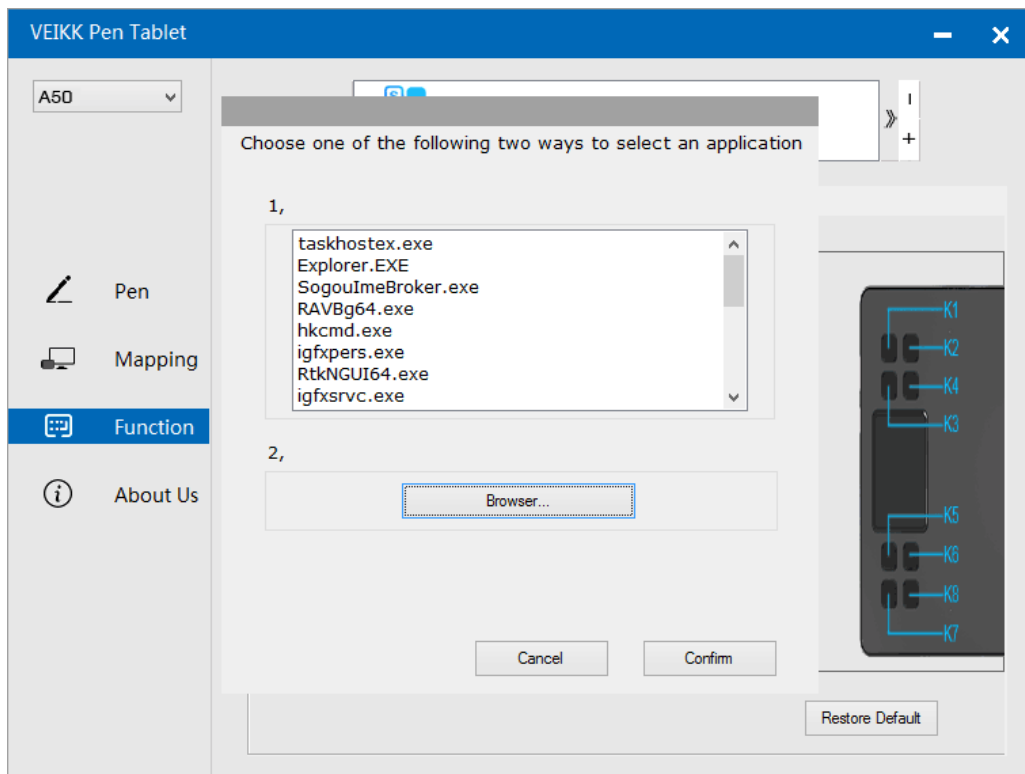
VEIKK Pen Tablet

A50

Pen

Mapping

Function

About Us

》

I

+

Choose one of the following two ways to select an application

1,

taskhostex.exe
Explorer.EXE
SogouImeBroker.exe
RAVBg64.exe
hkcmd.exe
igfxpers.exe
RtkNGUI64.exe
igfxsrvc.exe

2,

Browser...

Cancel

Confirm

K1
K2
K4
K3
K5
K6
K8
K7

Restore Default